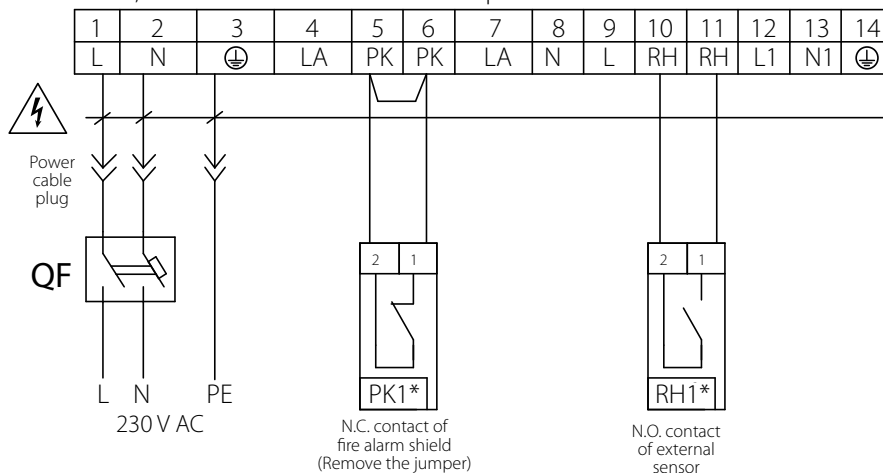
| 1 | 2 | 3 | 4 | 5 | 6 | 7 | 8 | 9 | 10 | 11 | 12 | 13 | 14 |
|---|---|---|---|---|---|---|---|---|---|---|---|---|---|
| L | N | ⏚ | LA | PK | PK | LA | N | L | RH | RH | L1 | N1 | ⏚ |

Power cable plug

QF

L N PE
230 V AC

2 1
PK1*
N.C. contact of fire alarm shield (Remove the jumper)

2 1
RH1*
N.O. contact of external sensor